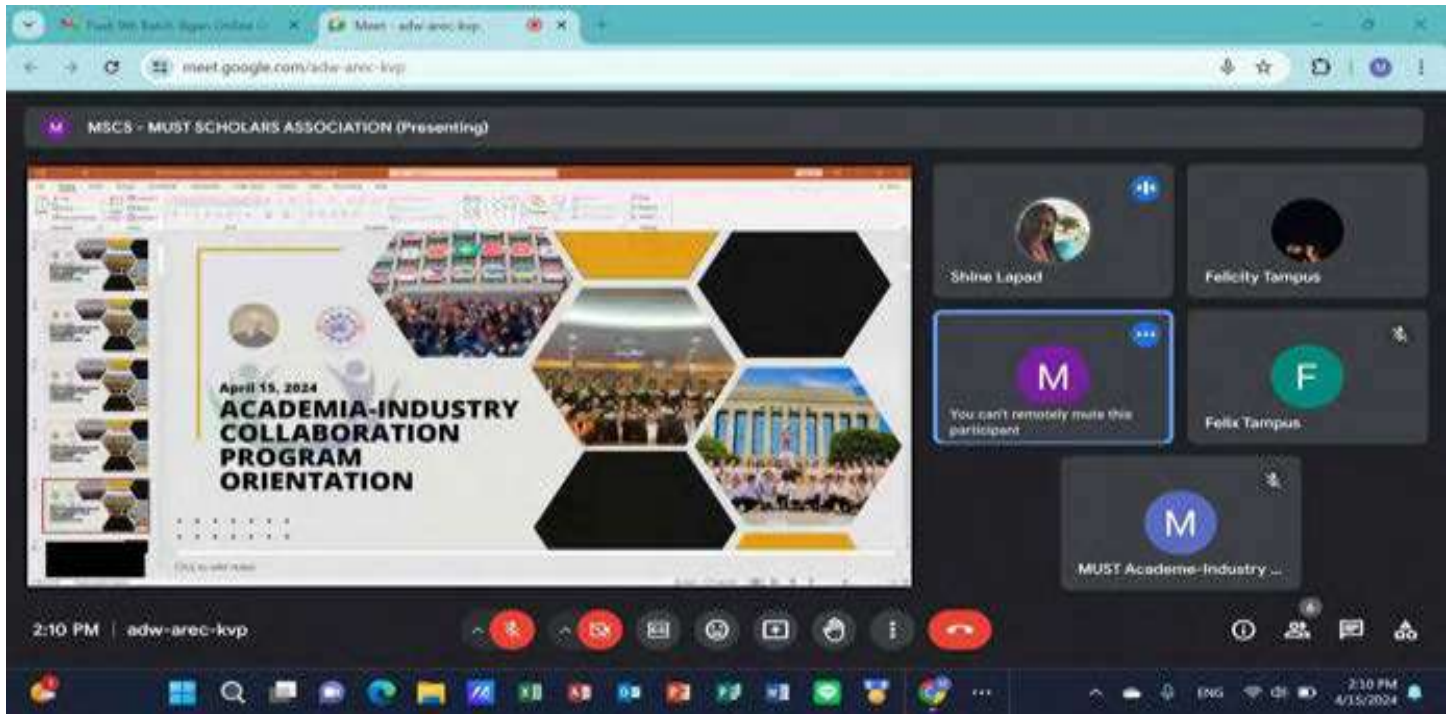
Meet - adw-arec-kvp

meet.google.com/adw-arec-kvp

MSCS - MUST SCHOLARS ASSOCIATION (Presenting)

April 15, 2024
ACADEMIA-INDUSTRY COLLABORATION PROGRAM ORIENTATION

Shine Lapad

Felicity Tampus

M
You can't remotely mute this participant

F
Felix Tampus

M
MUST Academe-Industry ...

2:10 PM | adw-arec-kvp

ENG
2:10 PM
4/15/2024